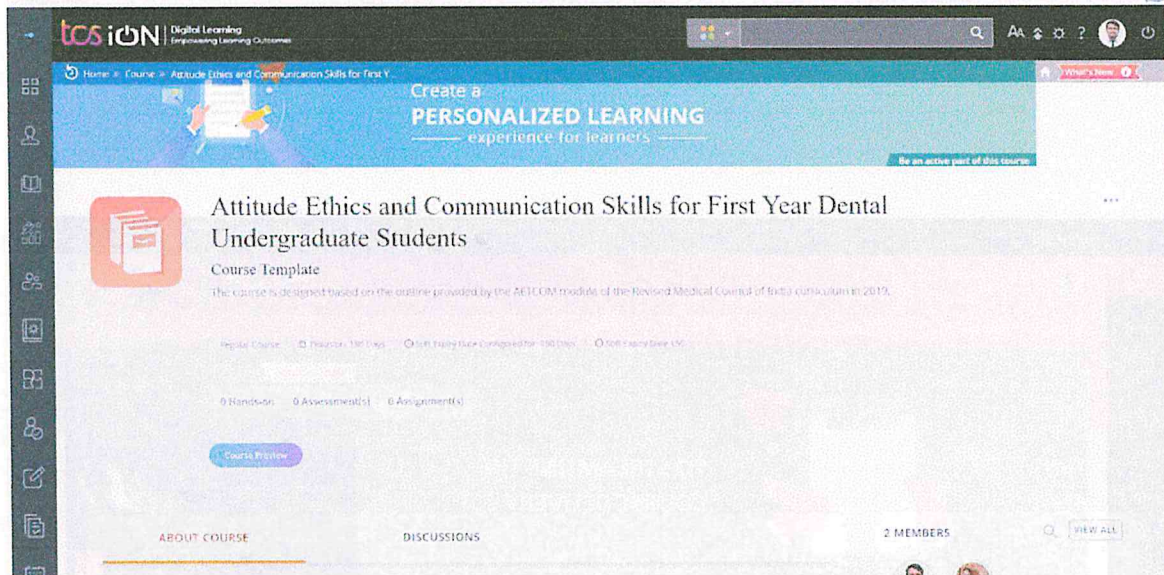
tcs iON | Digital Learning
Empowering Learning Outcomes

Home » Course » Attitude Ethics and Communication Skills for First Y...

What's New

Create a
PERSONALIZED LEARNING
experience for learners

Be an active part of this course

Attitude Ethics and Communication Skills for First Year Dental Undergraduate Students

Course Template

The course is designed based on the outline provided by the AETCOM module of the Revised Medical Council of India curriculum in 2019.

Regular Course | Duration: 180 Days | Soft Expiry Date Configured for 150 Days | Soft Expiry Date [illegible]

0 Hands-on | 0 Assessment(s) | 0 Assignment(s)

Course Preview

ABOUT COURSE

DISCUSSIONS

2 MEMBERS

VIEW ALL